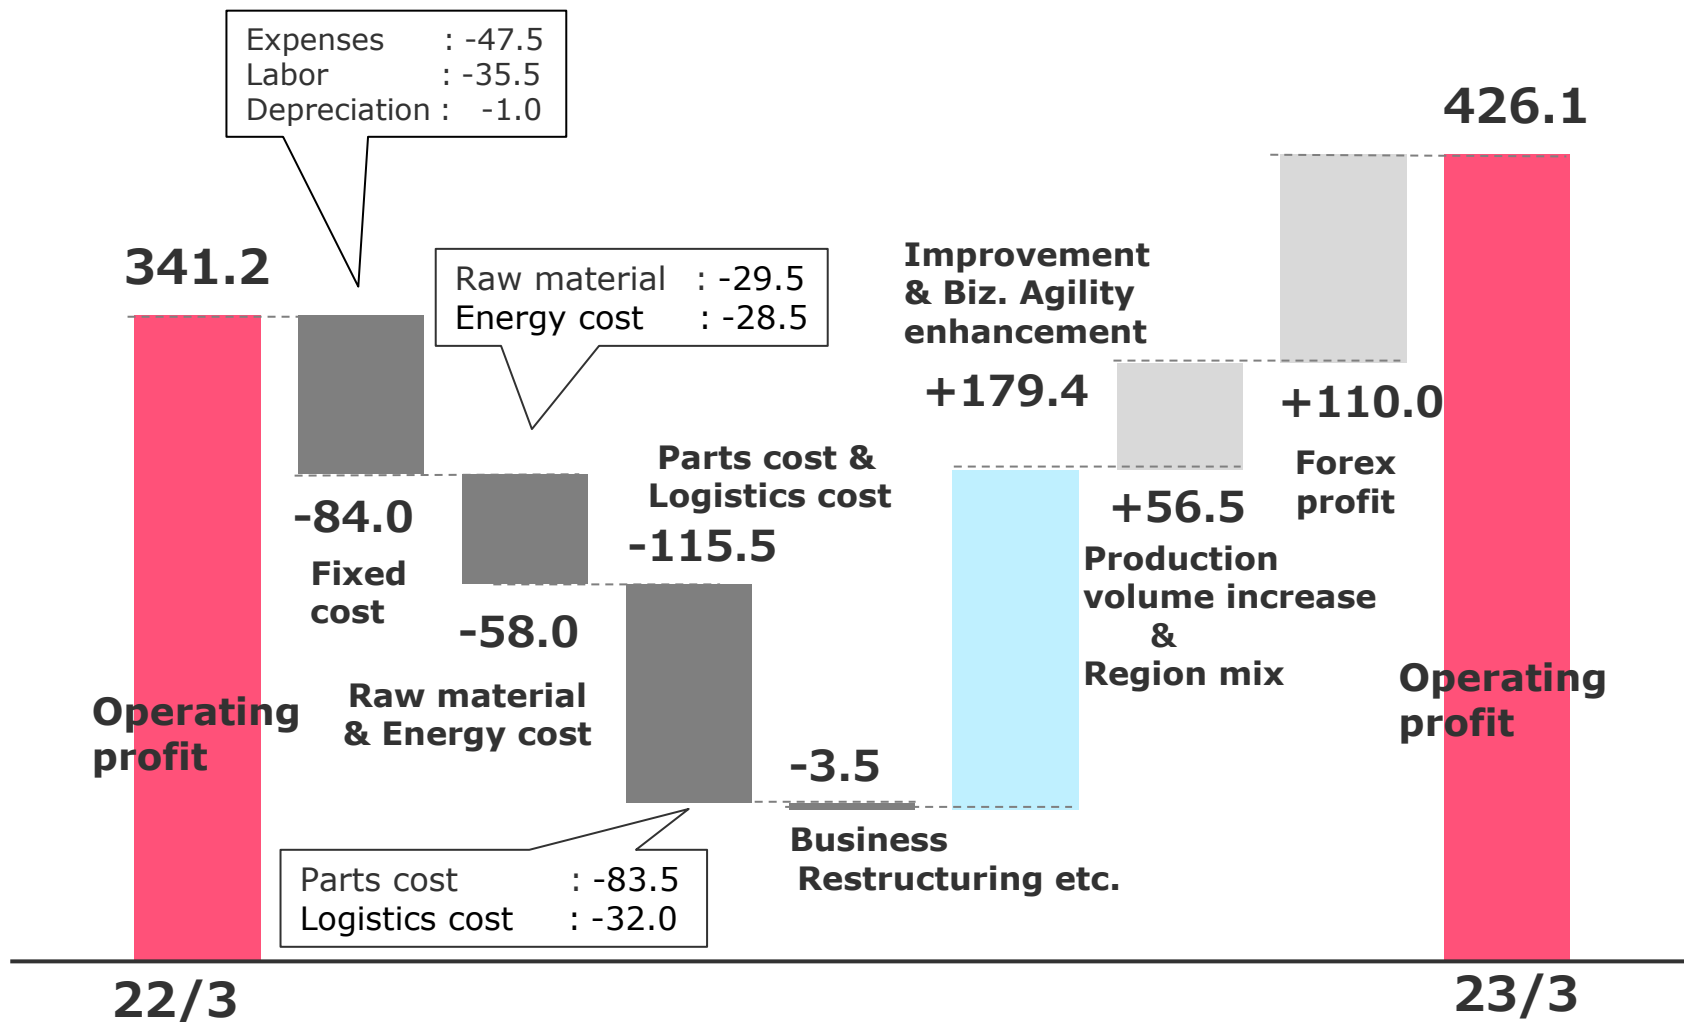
Expenses : -47.5
Labor : -35.5
Depreciation : -1.0

341.2

Operating profit

-84.0
Fixed cost

Raw material : -29.5
Energy cost : -28.5

-58.0
Raw material & Energy cost

Parts cost & Logistics cost
-115.5

Parts cost : -83.5
Logistics cost : -32.0

-3.5
Business Restructuring etc.

Improvement & Biz. Agility enhancement
+179.4

+56.5
Production volume increase & Region mix

+110.0
Forex profit

426.1

Operating profit

22/3

23/3